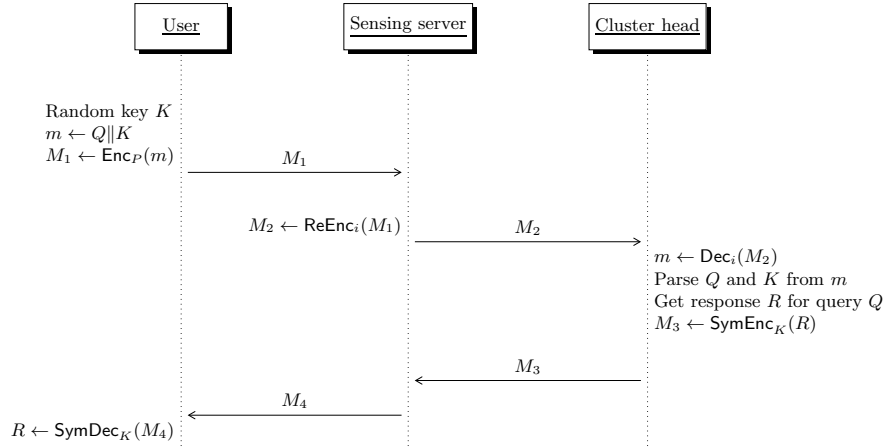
User

Sensing server

Cluster head

Random key $K$
$m \leftarrow Q \| K$
$M_1 \leftarrow \mathsf{Enc}_P(m)$

$M_1$

$M_2 \leftarrow \mathsf{ReEnc}_i(M_1)$

$M_2$

$m \leftarrow \mathsf{Dec}_i(M_2)$
Parse $Q$ and $K$ from $m$
Get response $R$ for query $Q$
$M_3 \leftarrow \mathsf{SymEnc}_K(R)$

$M_3$

$M_4$

$R \leftarrow \mathsf{SymDec}_K(M_4)$